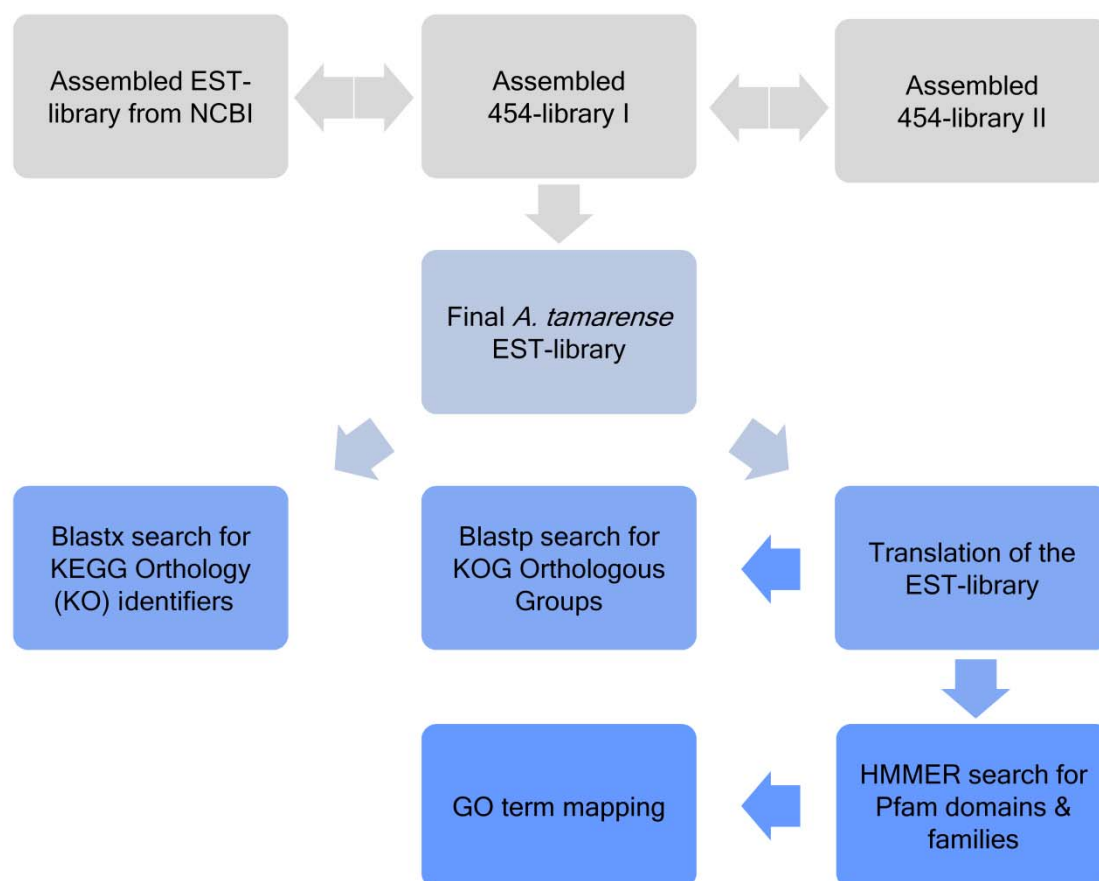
Assembled EST-library from NCBI

Assembled 454-library I

Assembled 454-library II

Final A. tamarense EST-library

Blastx search for KEGG Orthology (KO) identifiers

Blastp search for KOG Orthologous Groups

Translation of the EST-library

GO term mapping

HMMER search for Pfam domains & families